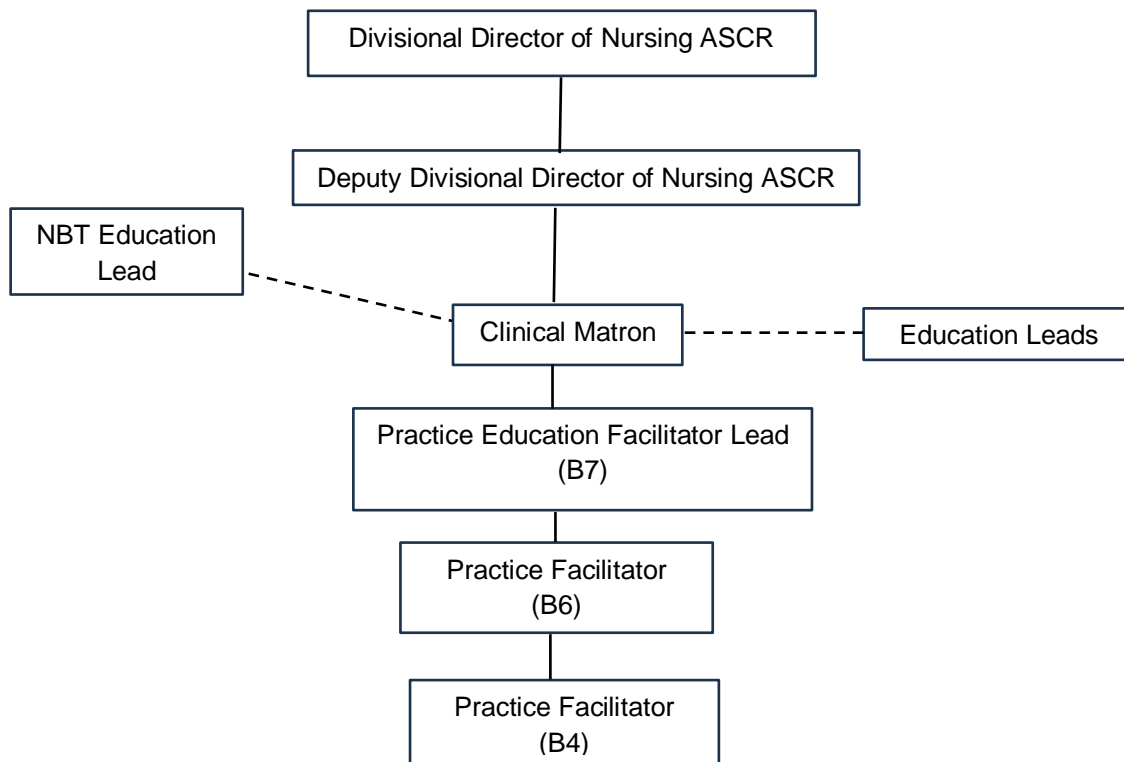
Divisional Director of Nursing ASCR

Deputy Divisional Director of Nursing ASCR

NBT Education Lead

Clinical Matron

Education Leads

Practice Education Facilitator Lead (B7)

Practice Facilitator (B6)

Practice Facilitator (B4)